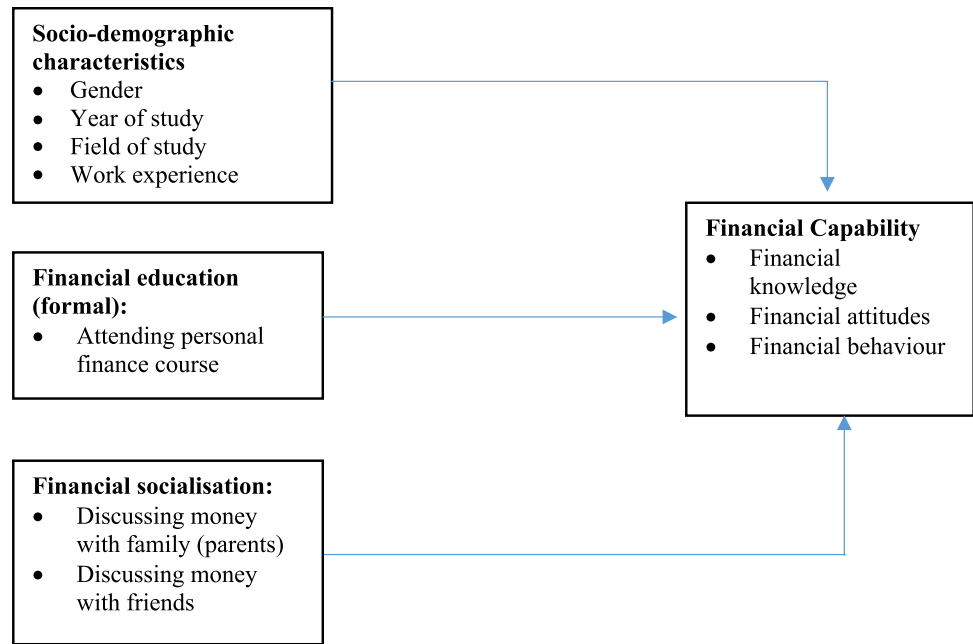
**Socio-demographic characteristics**
- Gender
- Year of study
- Field of study
- Work experience

**Financial education (formal):**
- Attending personal finance course

**Financial socialisation:**
- Discussing money with family (parents)
- Discussing money with friends

**Financial Capability**
- Financial knowledge
- Financial attitudes
- Financial behaviour